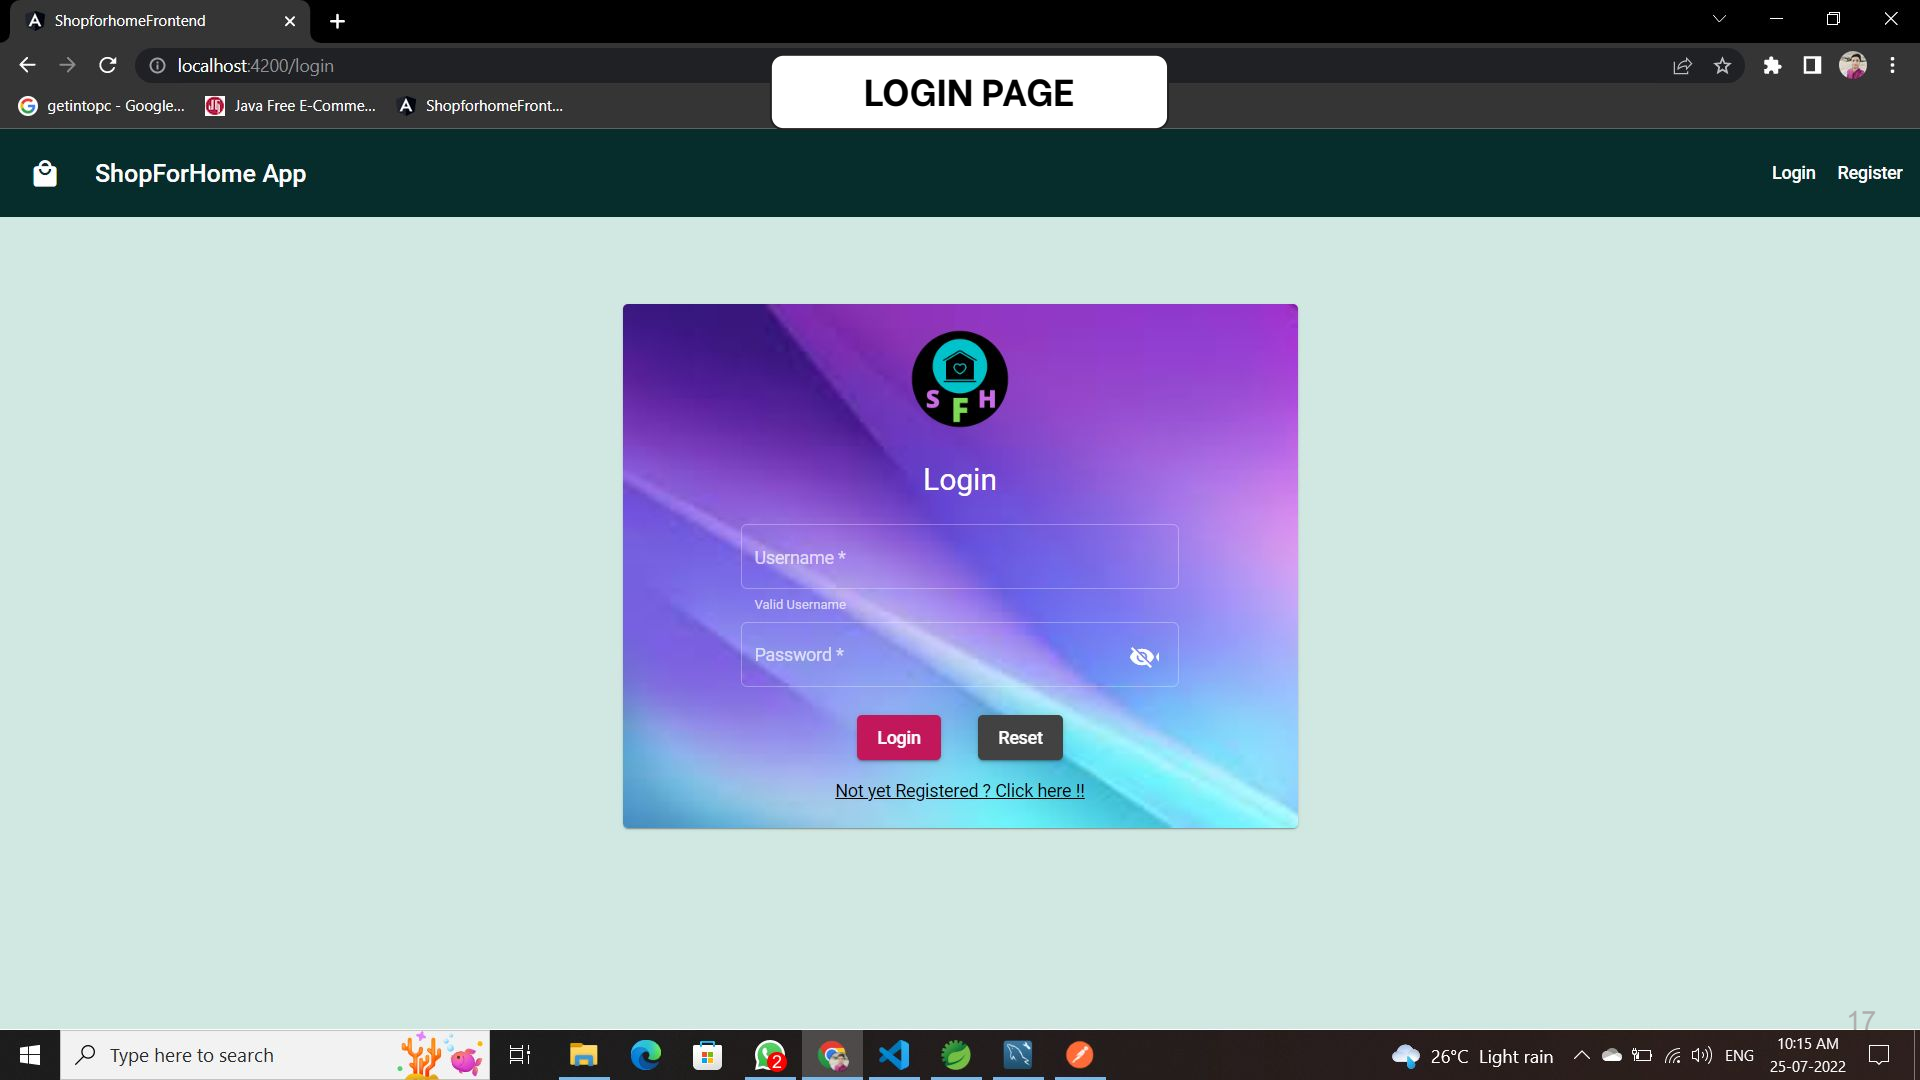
ShopforhomeFrontend

localhost:4200/login

getintopc - Google... Java Free E-Comme... ShopforhomeFront...

LOGIN PAGE

ShopForHome App

Login Register

S F H

Login

Username *

Valid Username

Password *

Login Reset

Not yet Registered ? Click here !!

17

Type here to search

2

26°C Light rain

ENG

10:15 AM
25-07-2022